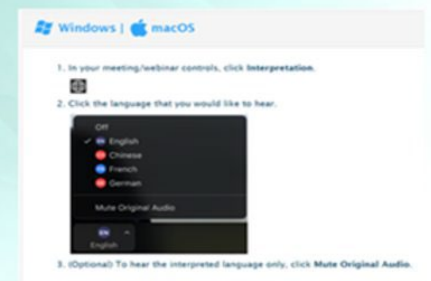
Windows | macOS

1. In your meeting/webinar controls, click Interpretation.

2. Click the language that you would like to hear.

Off
✓ EN English
CN Chinese
FR French
DE German

Mute Original Audio

EN
English

3. (Optional) To hear the interpreted language only, click Mute Original Audio.